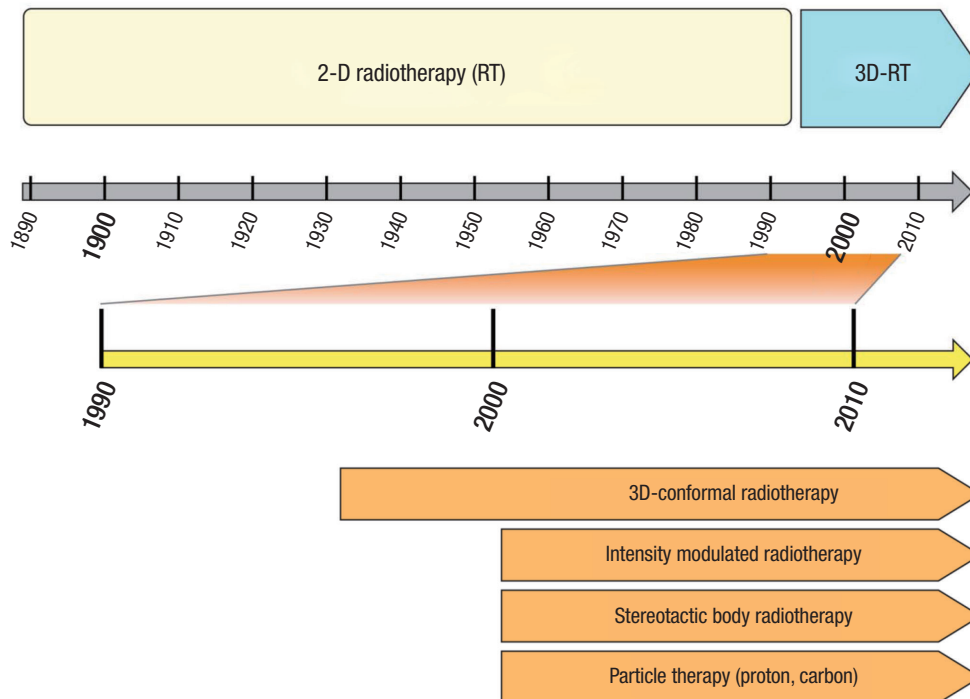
2-D radiotherapy (RT)

3D-RT

1890
1900
1910
1920
1930
1940
1950
1960
1970
1980
1990
2000
2010

1990
2000
2010

3D-conformal radiotherapy

Intensity modulated radiotherapy

Stereotactic body radiotherapy

Particle therapy (proton, carbon)